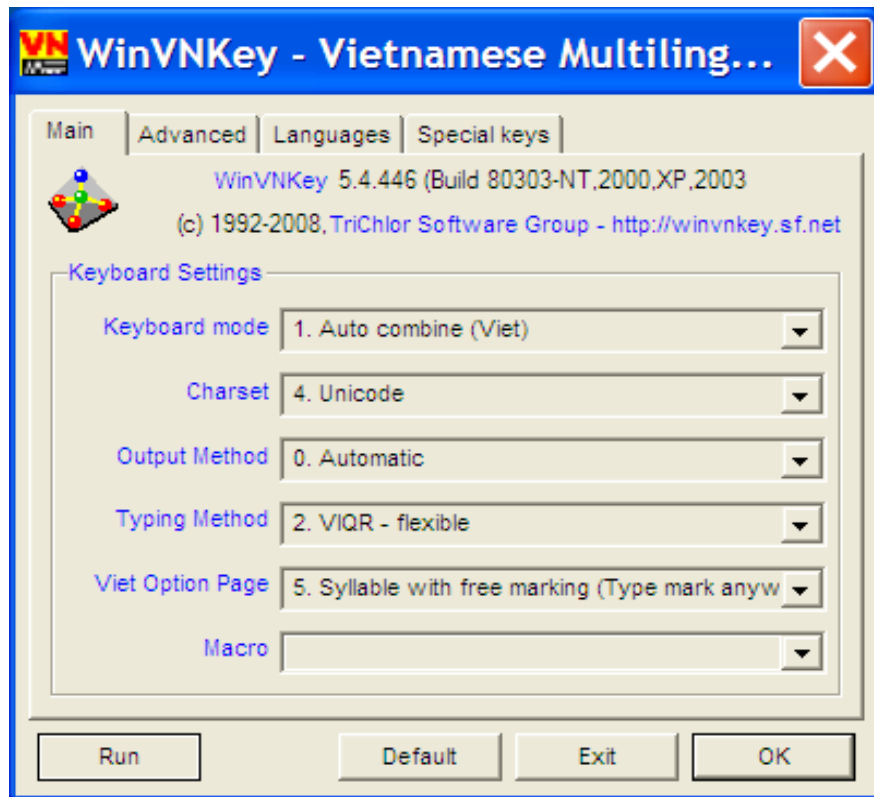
VN WinVNKey - Vietnamese Multiling...

Main | Advanced | Languages | Special keys

WinVNKey 5.4.446 (Build 80303-NT,2000,XP,2003

(c) 1992-2008, TriChlor Software Group - http://winvnkey.sf.net

Keyboard Settings

Keyboard mode: 1. Auto combine (Viet)

Charset: 4. Unicode

Output Method: 0. Automatic

Typing Method: 2. VIQR - flexible

Viet Option Page: 5. Syllable with free marking (Type mark anyw

Macro:

Run | Default | Exit | OK